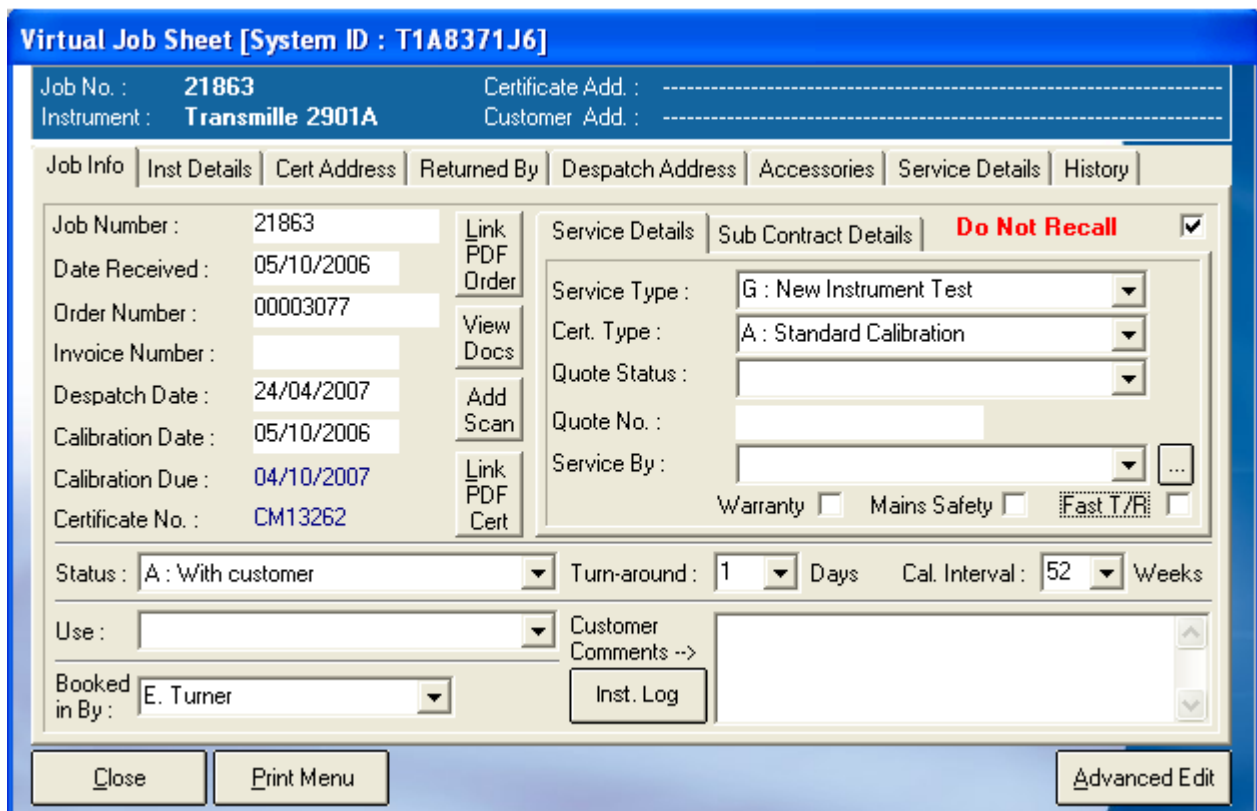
Virtual Job Sheet [System ID : T1A8371J6]

Job No. : 21863
Instrument : Transmille 2901A
Certificate Add. : ----------------------------------------------------------------
Customer Add. : ----------------------------------------------------------------

Job Info | Inst Details | Cert Address | Returned By | Despatch Address | Accessories | Service Details | History

Job Number : 21863
Date Received : 05/10/2006
Order Number : 00003077
Invoice Number :
Despatch Date : 24/04/2007
Calibration Date : 05/10/2006
Calibration Due : 04/10/2007
Certificate No. : CM13262

Link PDF Order
View Docs
Add Scan
Link PDF Cert

Service Details | Sub Contract Details
Do Not Recall

Service Type : G : New Instrument Test
Cert. Type : A : Standard Calibration
Quote Status :
Quote No. :
Service By :
...
Warranty
Mains Safety
Fast T/R

Status : A : With customer
Turn-around : 1 Days
Cal. Interval : 52 Weeks

Use :
Customer Comments -->
Booked in By : E. Turner
Inst. Log

Close
Print Menu
Advanced Edit